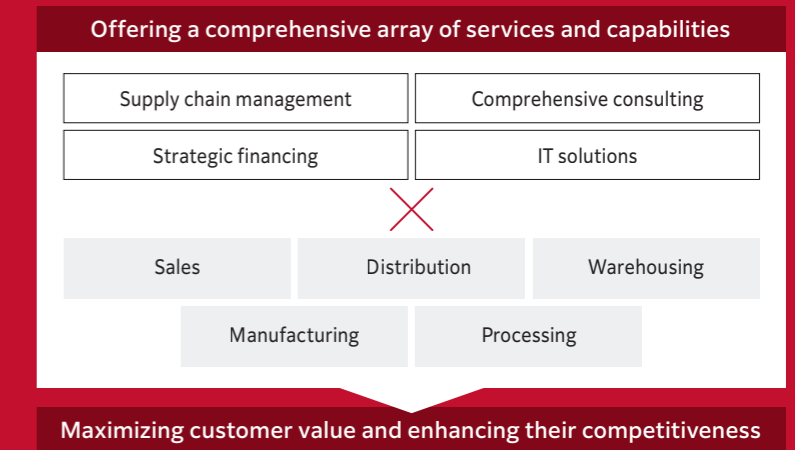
Offering a comprehensive array of services and capabilities

Supply chain management

Comprehensive consulting

Strategic financing

IT solutions

Sales

Distribution

Warehousing

Manufacturing

Processing

Maximizing customer value and enhancing their competitiveness